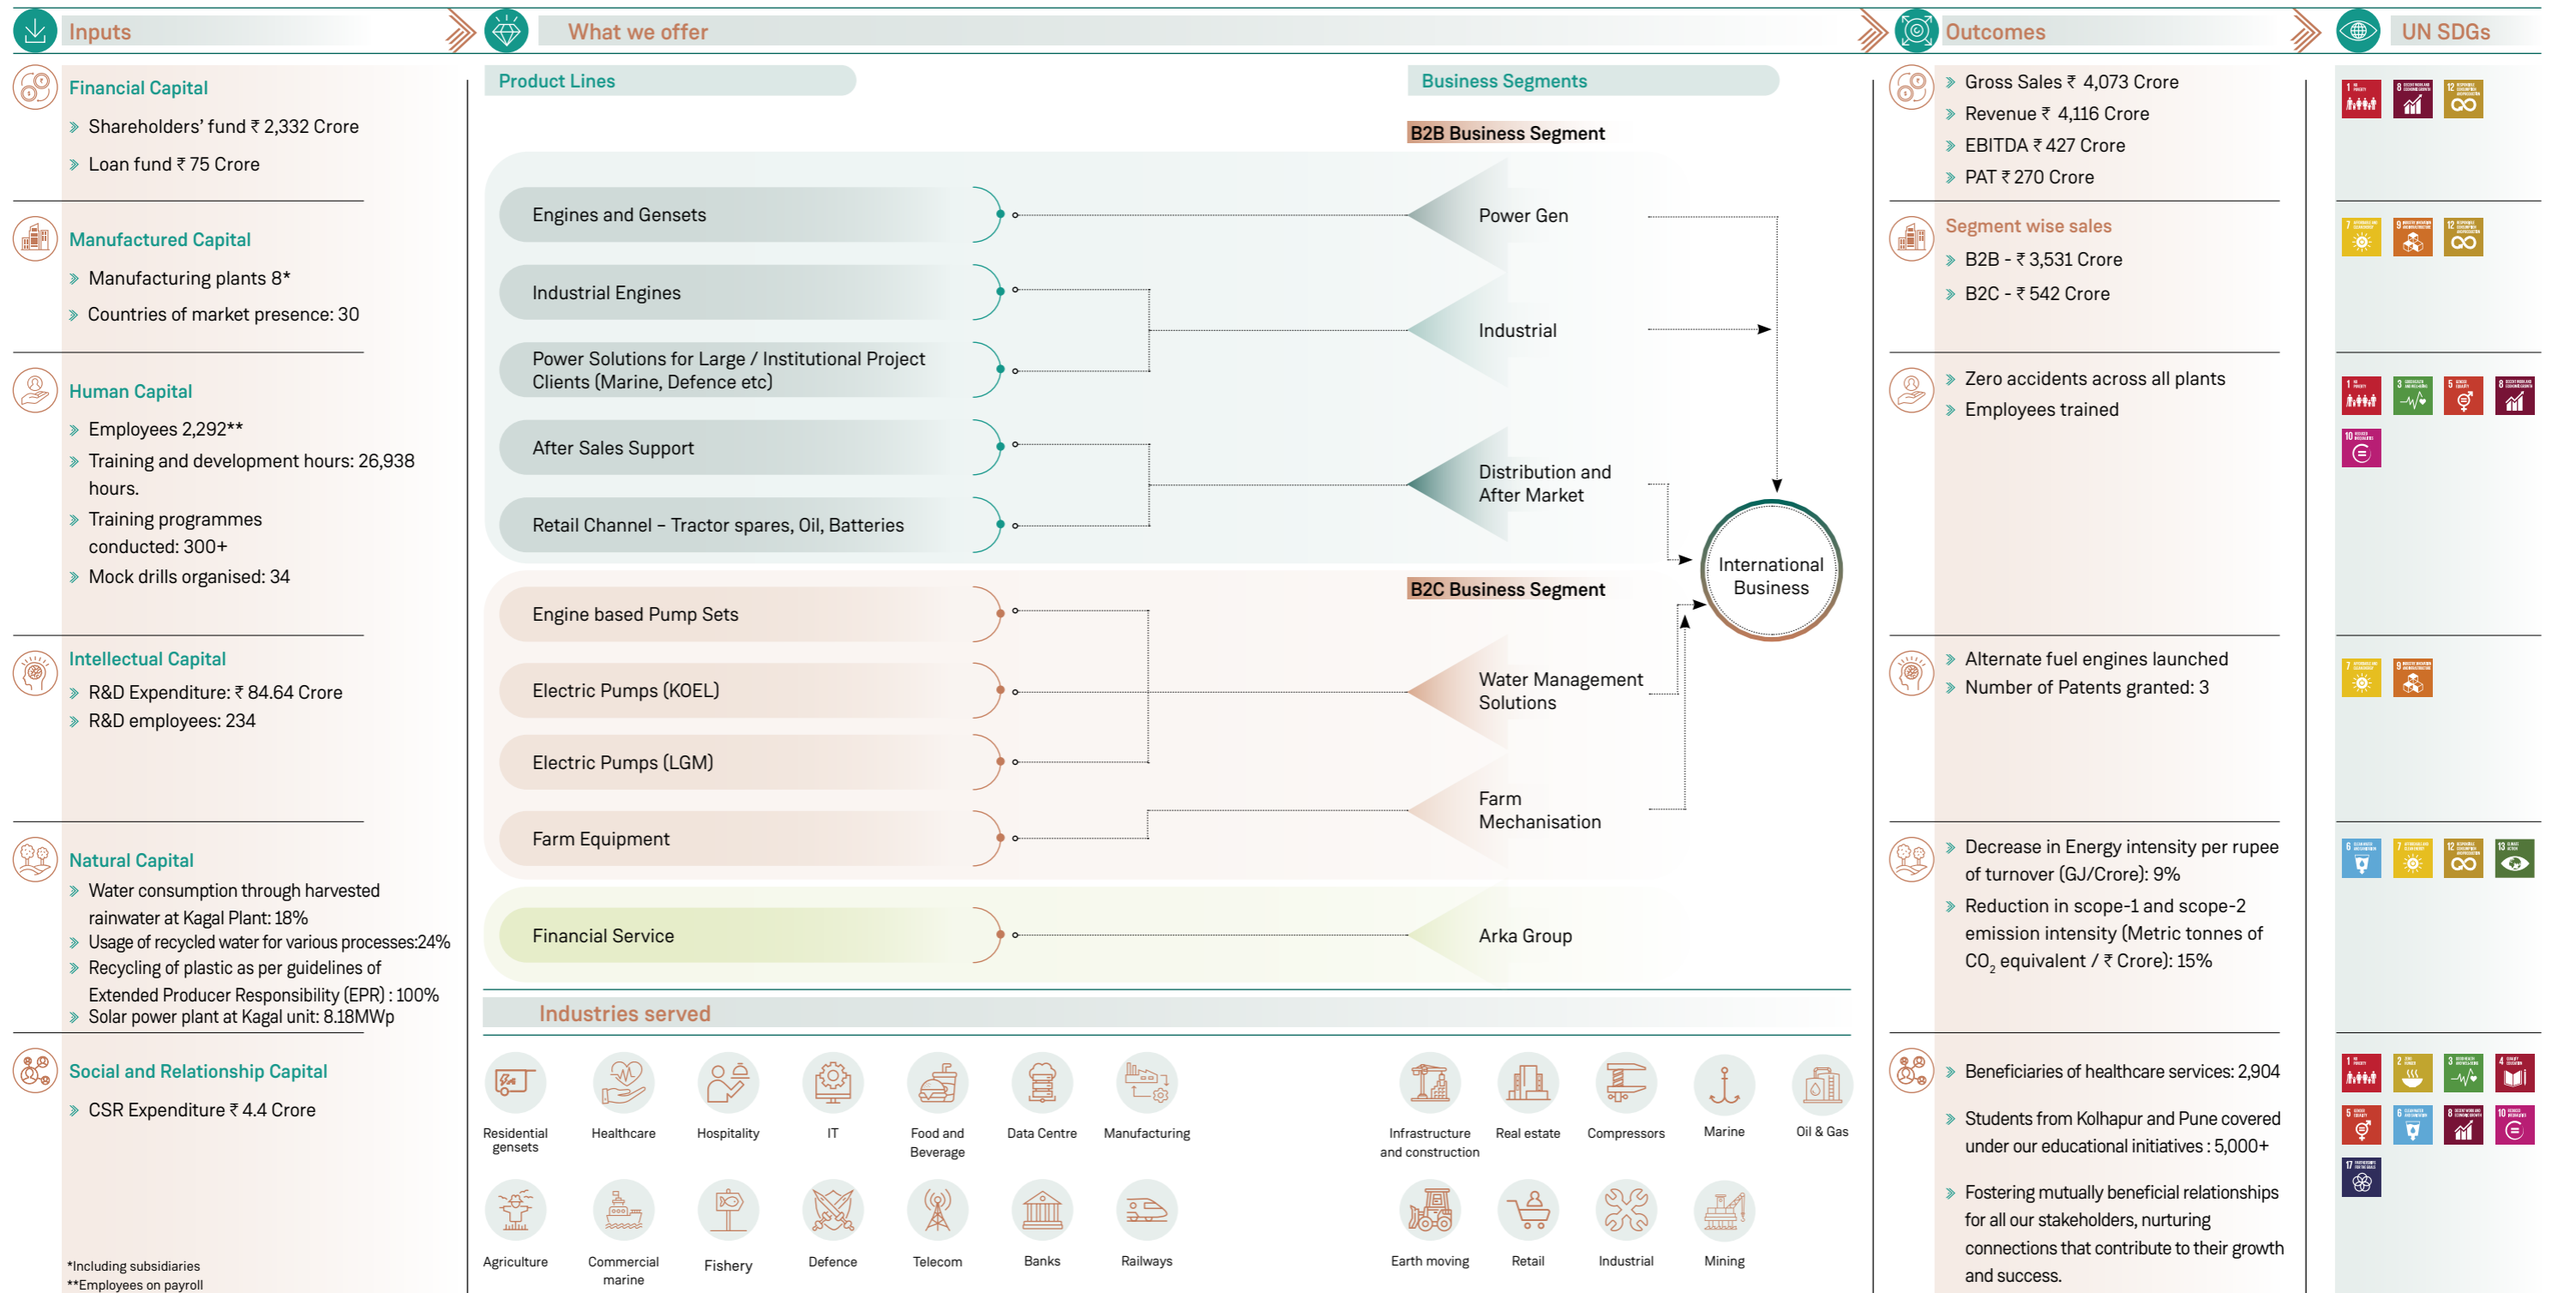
Inputs

Financial Capital
Shareholders' fund ₹ 2,332 Crore
Loan fund ₹ 75 Crore

Manufactured Capital
Manufacturing plants 8*
Countries of market presence: 30

Human Capital
Employees 2,292**
Training and development hours: 26,938 hours.
Training programmes conducted: 300+
Mock drills organised: 34

Intellectual Capital
R&D Expenditure: ₹ 84.64 Crore
R&D employees: 234

Natural Capital
Water consumption through harvested rainwater at Kagal Plant: 18%
Usage of recycled water for various processes:24%
Recycling of plastic as per guidelines of Extended Producer Responsibility (EPR) : 100%
Solar power plant at Kagal unit: 8.18MWp

Social and Relationship Capital
CSR Expenditure ₹ 4.4 Crore

*Including subsidiaries
**Employees on payroll

What we offer

Product Lines
Engines and Gensets
Industrial Engines
Power Solutions for Large / Institutional Project Clients (Marine, Defence etc)
After Sales Support
Retail Channel – Tractor spares, Oil, Batteries
Engine based Pump Sets
Electric Pumps (KOEL)
Electric Pumps (LGM)
Farm Equipment
Financial Service

Business Segments
B2B Business Segment
Power Gen
Industrial
Distribution and After Market
International Business
B2C Business Segment
Water Management Solutions
Farm Mechanisation
Arka Group

Industries served
Residential gensets
Healthcare
Hospitality
IT
Food and Beverage
Data Centre
Manufacturing
Infrastructure and construction
Real estate
Compressors
Marine
Oil & Gas
Agriculture
Commercial marine
Fishery
Defence
Telecom
Banks
Railways
Earth moving
Retail
Industrial
Mining

Outcomes
Gross Sales ₹ 4,073 Crore
Revenue ₹ 4,116 Crore
EBITDA ₹ 427 Crore
PAT ₹ 270 Crore

Segment wise sales
B2B - ₹ 3,531 Crore
B2C - ₹ 542 Crore

Zero accidents across all plants
Employees trained

Alternate fuel engines launched
Number of Patents granted: 3

Decrease in Energy intensity per rupee of turnover (GJ/Crore): 9%
Reduction in scope-1 and scope-2 emission intensity (Metric tonnes of $CO_2$ equivalent / ₹ Crore): 15%

Beneficiaries of healthcare services: 2,904
Students from Kolhapur and Pune covered under our educational initiatives : 5,000+
Fostering mutually beneficial relationships for all our stakeholders, nurturing connections that contribute to their growth and success.

UN SDGs